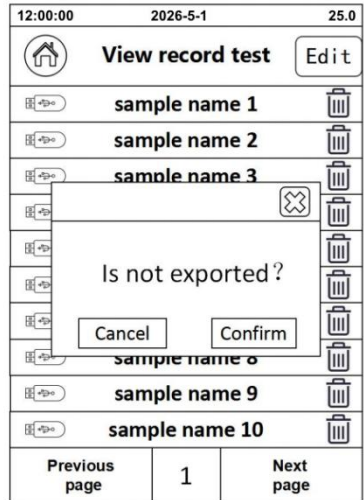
12:00:00 2026-5-1 25.0

View record test

Edit

sample name 1

sample name 2

sample name 3

Is not exported?

Cancel

Confirm

sample name 8

sample name 9

sample name 10

Previous page

1

Next page